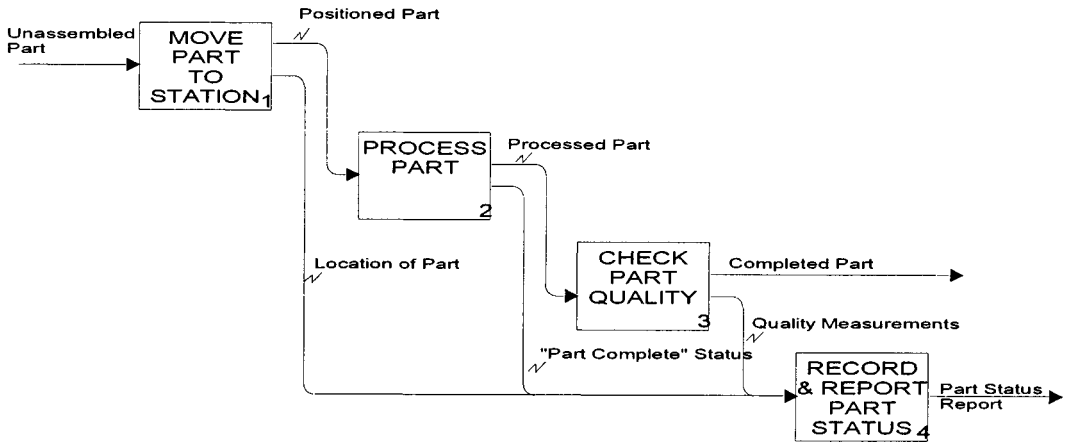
Unassembled Part

MOVE PART TO STATION 1

Positioned Part

PROCESS PART 2

Processed Part

Location of Part

CHECK PART QUALITY 3

Completed Part

Quality Measurements

"Part Complete" Status

RECORD & REPORT PART STATUS 4

Part Status Report